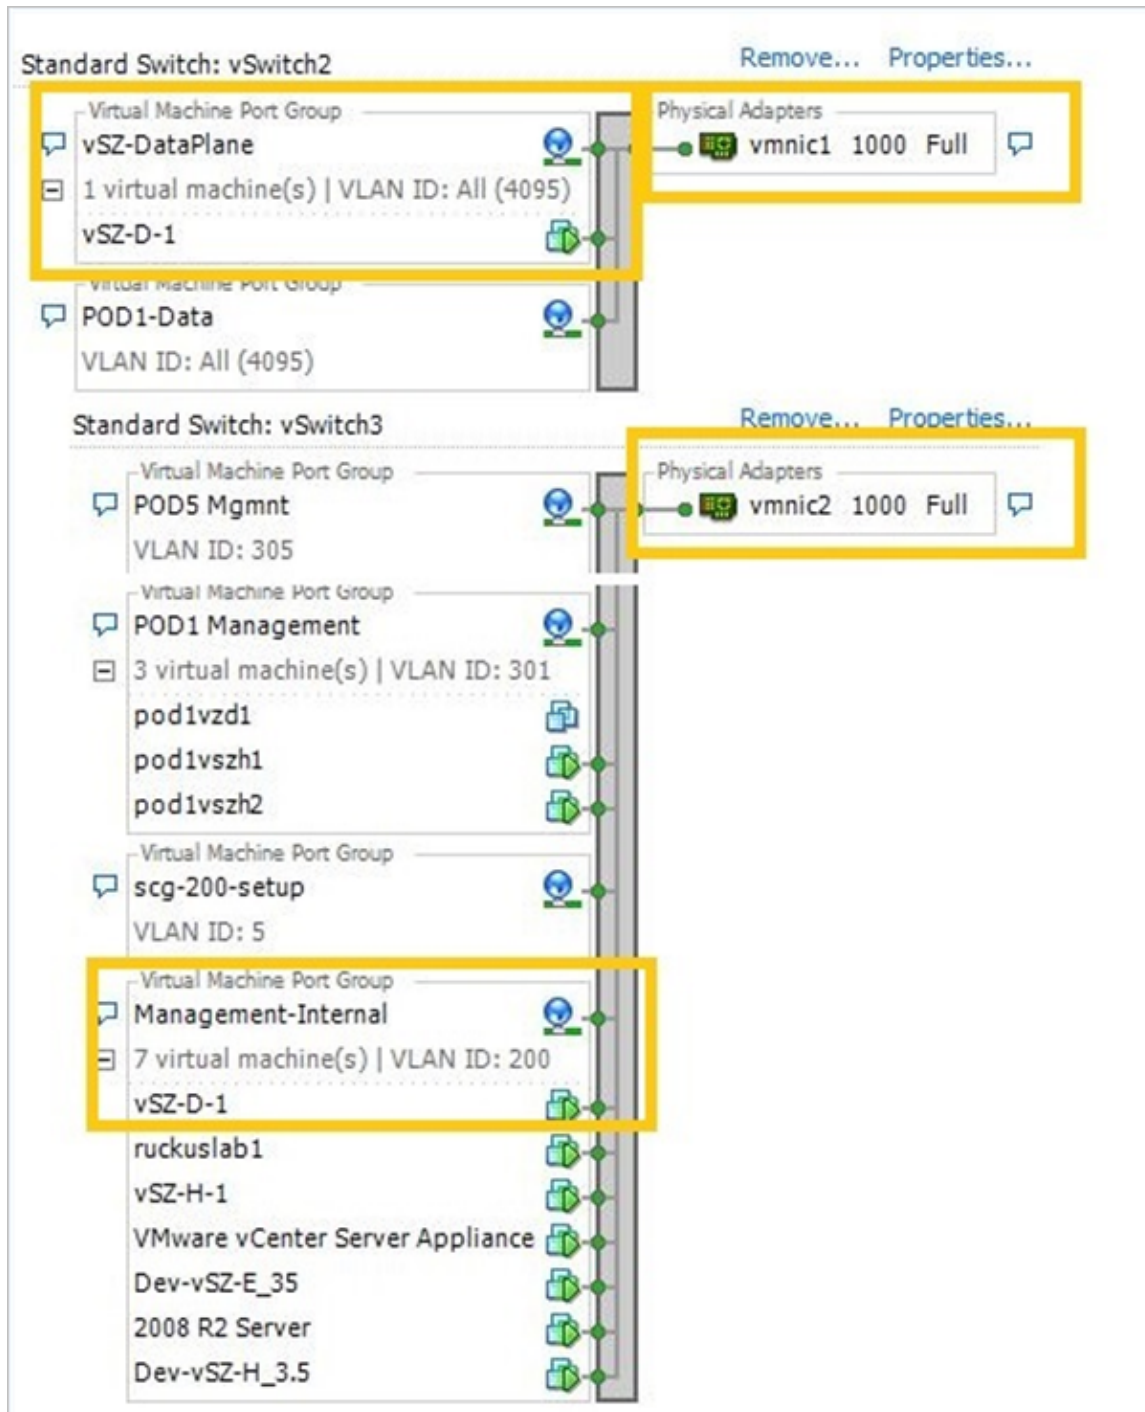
Standard Switch: vSwitch2

Remove... Properties...

Virtual Machine Port Group
vSZ-DataPlane
1 virtual machine(s) | VLAN ID: All (4095)
vSZ-D-1

Physical Adapters
vmnic1 1000 Full

Virtual Machine Port Group
POD1-Data
VLAN ID: All (4095)

Standard Switch: vSwitch3

Remove... Properties...

Virtual Machine Port Group
POD5 Mgmnt
VLAN ID: 305

Physical Adapters
vmnic2 1000 Full

Virtual Machine Port Group
POD1 Management
3 virtual machine(s) | VLAN ID: 301
pod1vzd1
pod1vszh1
pod1vszh2

Virtual Machine Port Group
scg-200-setup
VLAN ID: 5

Virtual Machine Port Group
Management-Internal
7 virtual machine(s) | VLAN ID: 200
vSZ-D-1
ruckuslab1
vSZ-H-1
VMware vCenter Server Appliance
Dev-vSZ-E_35
2008 R2 Server
Dev-vSZ-H_3.5